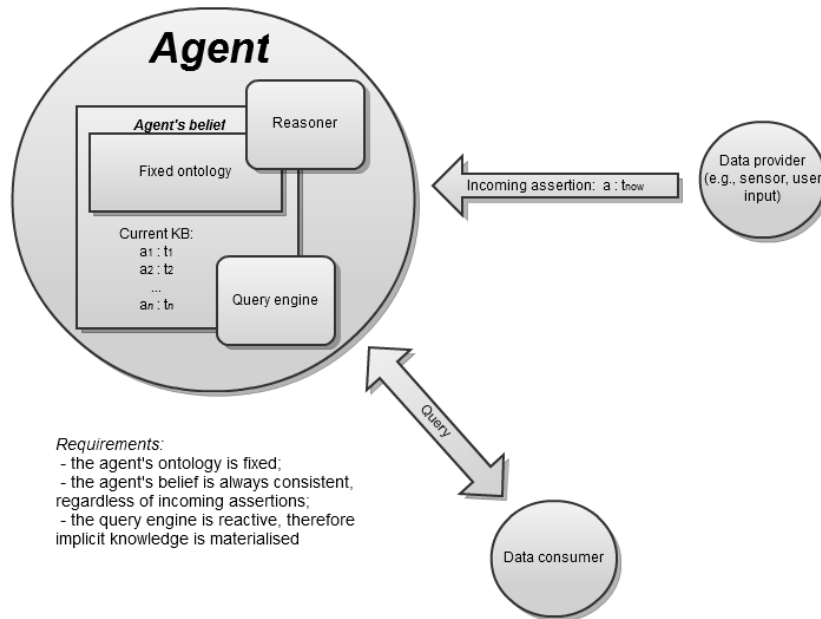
Agent

Agent's belief

Reasoner

Fixed ontology

Current KB:
$a_1 : t_1$
$a_2 : t_2$
...
$a_n : t_n$

Query engine

Incoming assertion: $a : t_{now}$

Data provider (e.g., sensor, user input)

Query

Data consumer

Requirements:
- the agent's ontology is fixed;
- the agent's belief is always consistent, regardless of incoming assertions;
- the query engine is reactive, therefore implicit knowledge is materialised